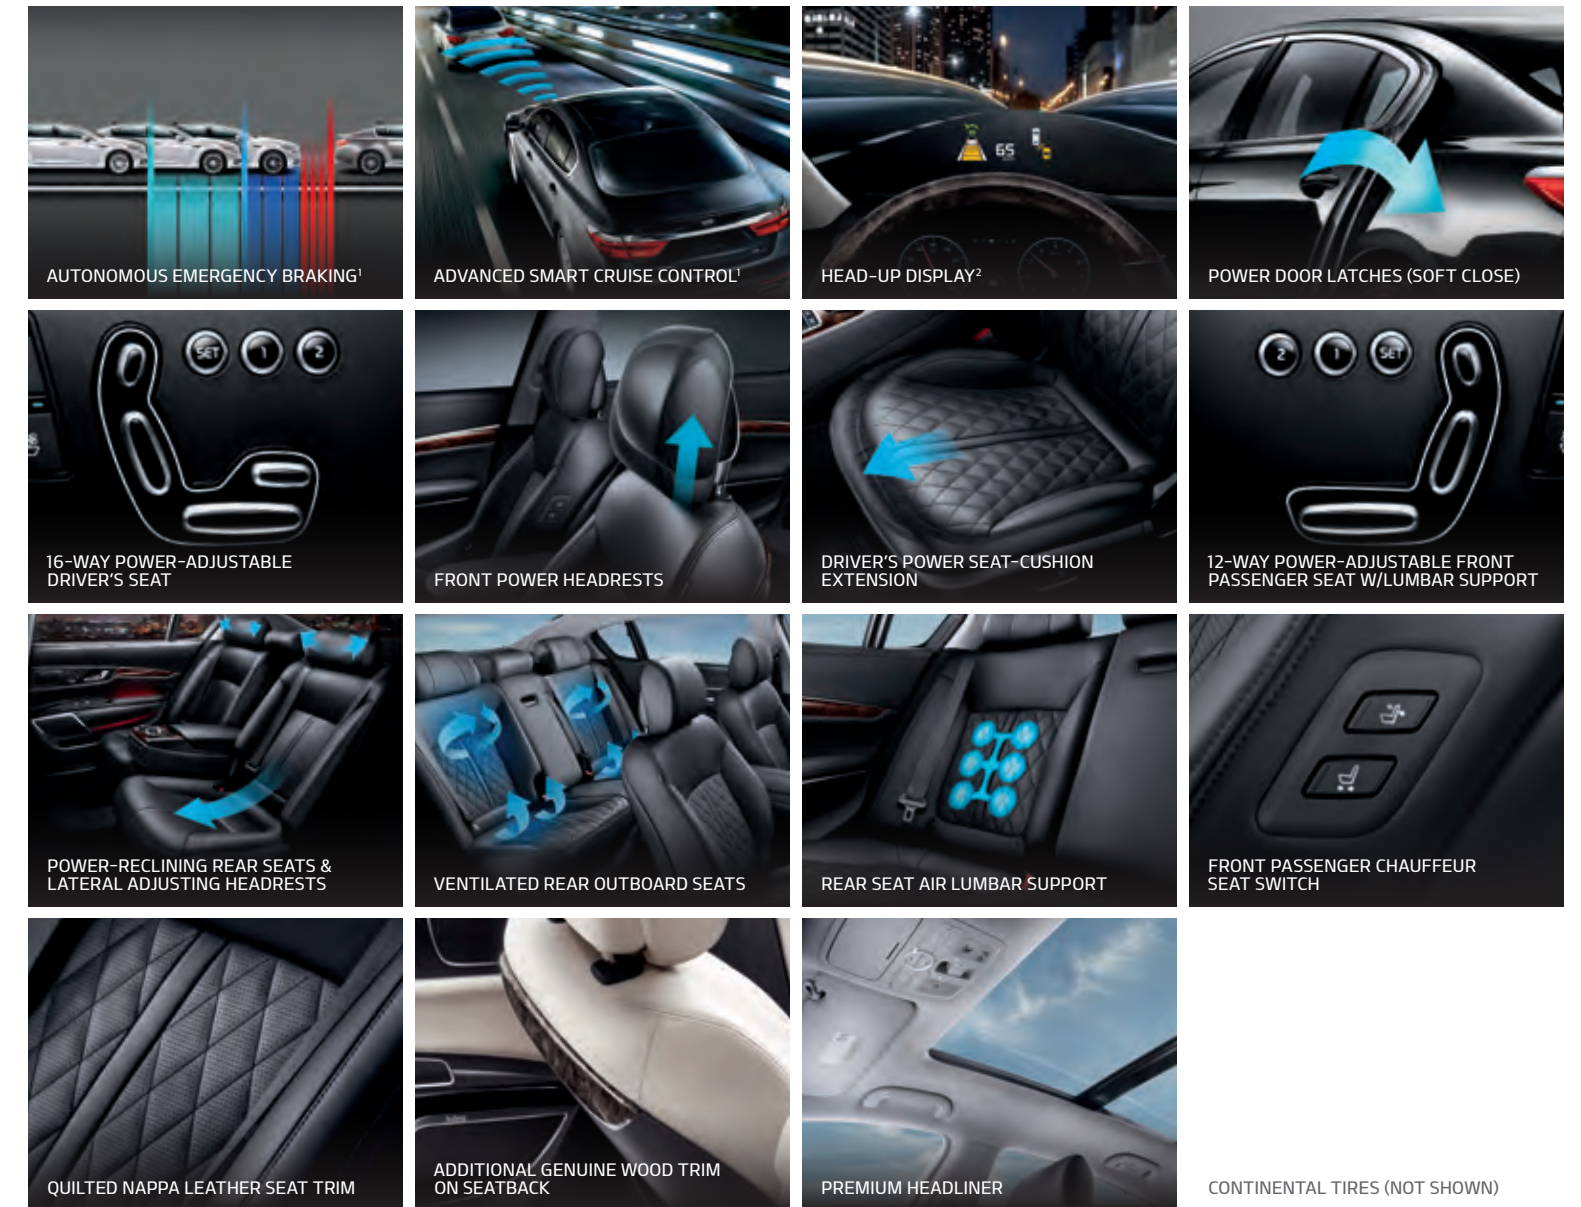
AUTONOMOUS EMERGENCY BRAKING$^1$

ADVANCED SMART CRUISE CONTROL$^1$

65

HEAD-UP DISPLAY$^2$

POWER DOOR LATCHES (SOFT CLOSE)

SET 1 2

16-WAY POWER-ADJUSTABLE DRIVER'S SEAT

FRONT POWER HEADRESTS

DRIVER'S POWER SEAT-CUSHION EXTENSION

2 1 SET

12-WAY POWER-ADJUSTABLE FRONT PASSENGER SEAT W/LUMBAR SUPPORT

POWER-RECLINING REAR SEATS & LATERAL ADJUSTING HEADRESTS

VENTILATED REAR OUTBOARD SEATS

REAR SEAT AIR LUMBAR SUPPORT

FRONT PASSENGER CHAUFFEUR SEAT SWITCH

QUILTED NAPPA LEATHER SEAT TRIM

ADDITIONAL GENUINE WOOD TRIM ON SEATBACK

PREMIUM HEADLINER

CONTINENTAL TIRES (NOT SHOWN)